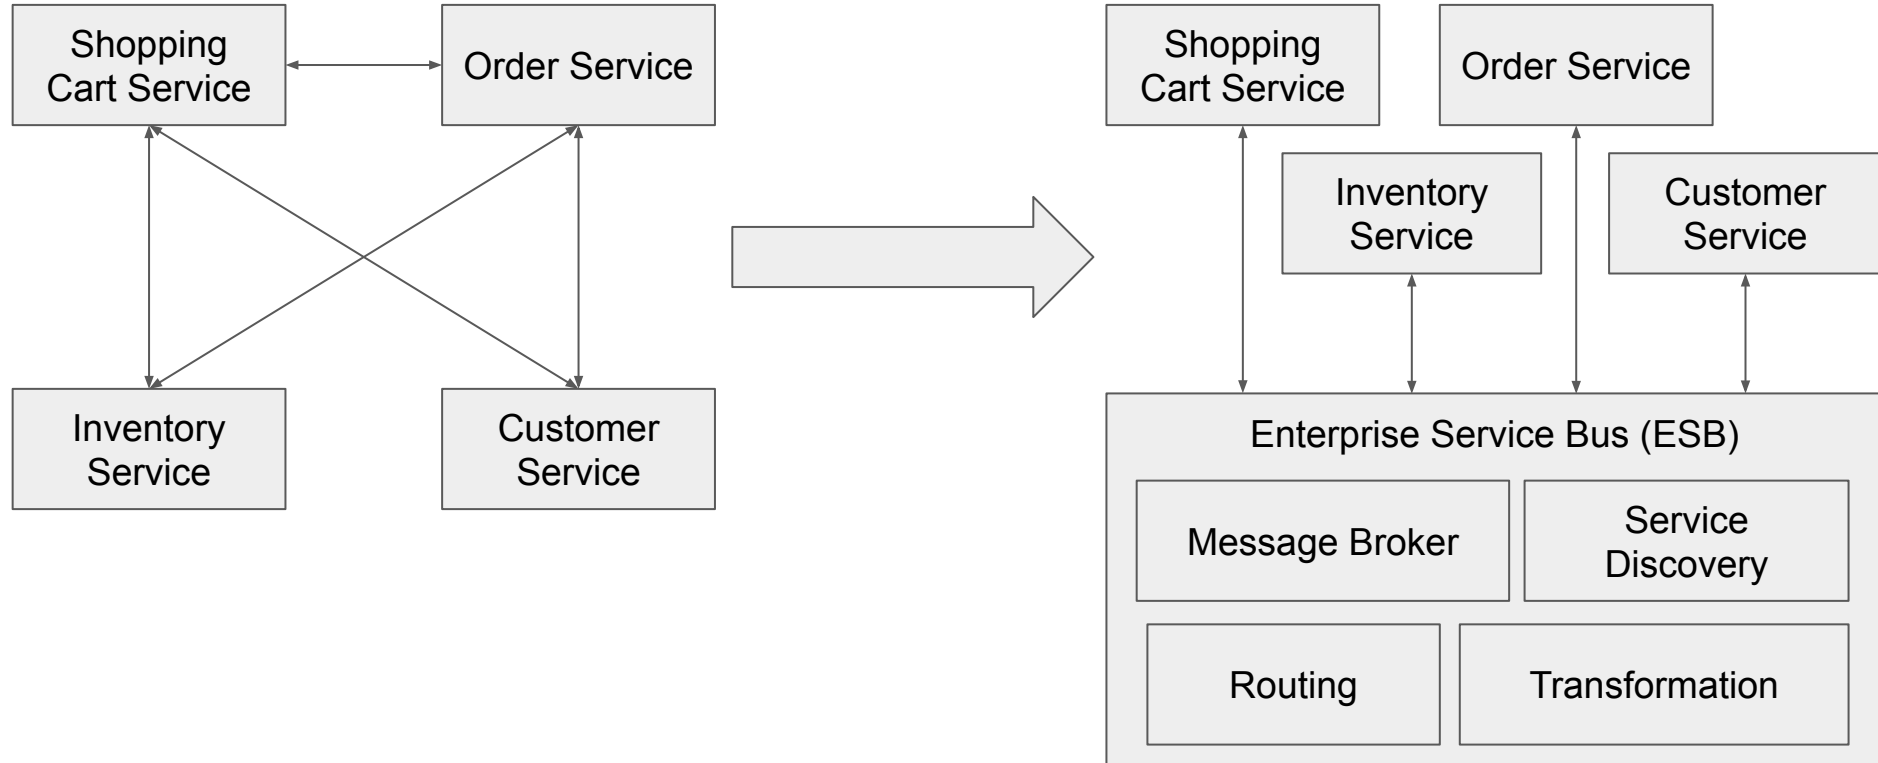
Shopping Cart Service

Order Service

Inventory Service

Customer Service

Shopping Cart Service

Order Service

Inventory Service

Customer Service

Enterprise Service Bus (ESB)

Message Broker

Service Discovery

Routing

Transformation